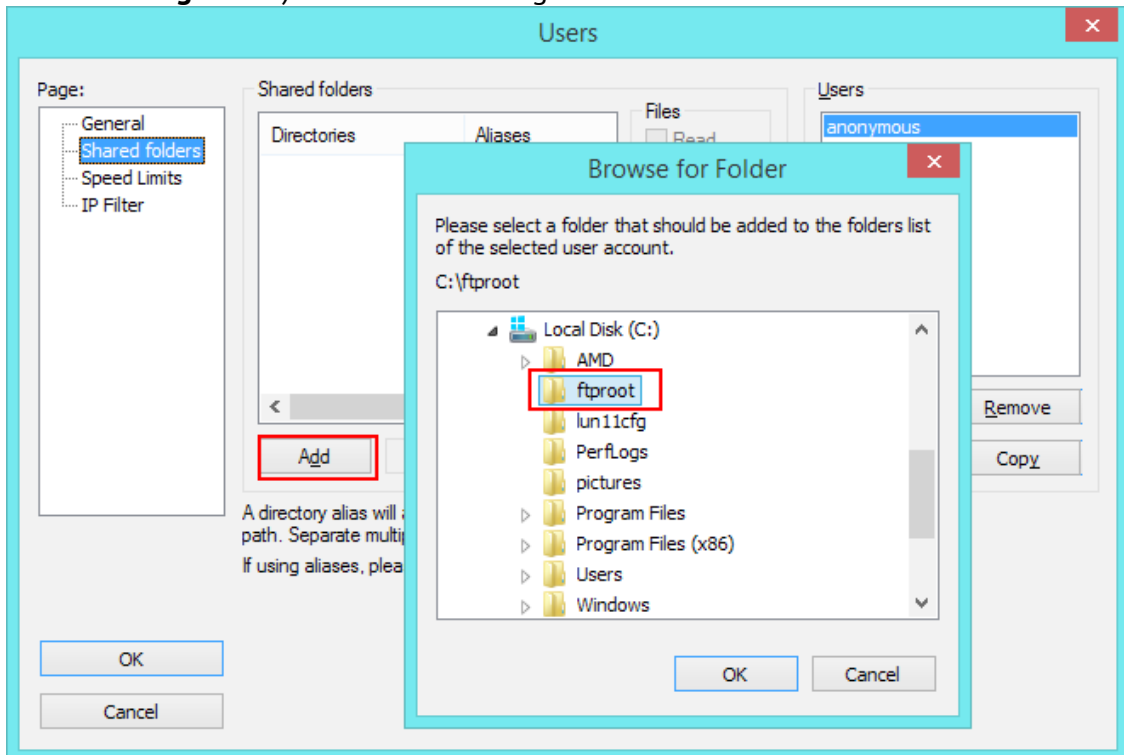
Users

Page:
General
Shared folders
Speed Limits
IP Filter

Shared folders

| Directories | Aliases |
|---|---|

Files
Read

Add

A directory alias will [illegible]
path. Separate multip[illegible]
If using aliases, plea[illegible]

Users
anonymous

Remove
Copy

OK
Cancel

Browse for Folder

Please select a folder that should be added to the folders list of the selected user account.

C:\ftproot

Local Disk (C:)
AMD
ftproot
lun11cfg
PerfLogs
pictures
Program Files
Program Files (x86)
Users
Windows

OK
Cancel